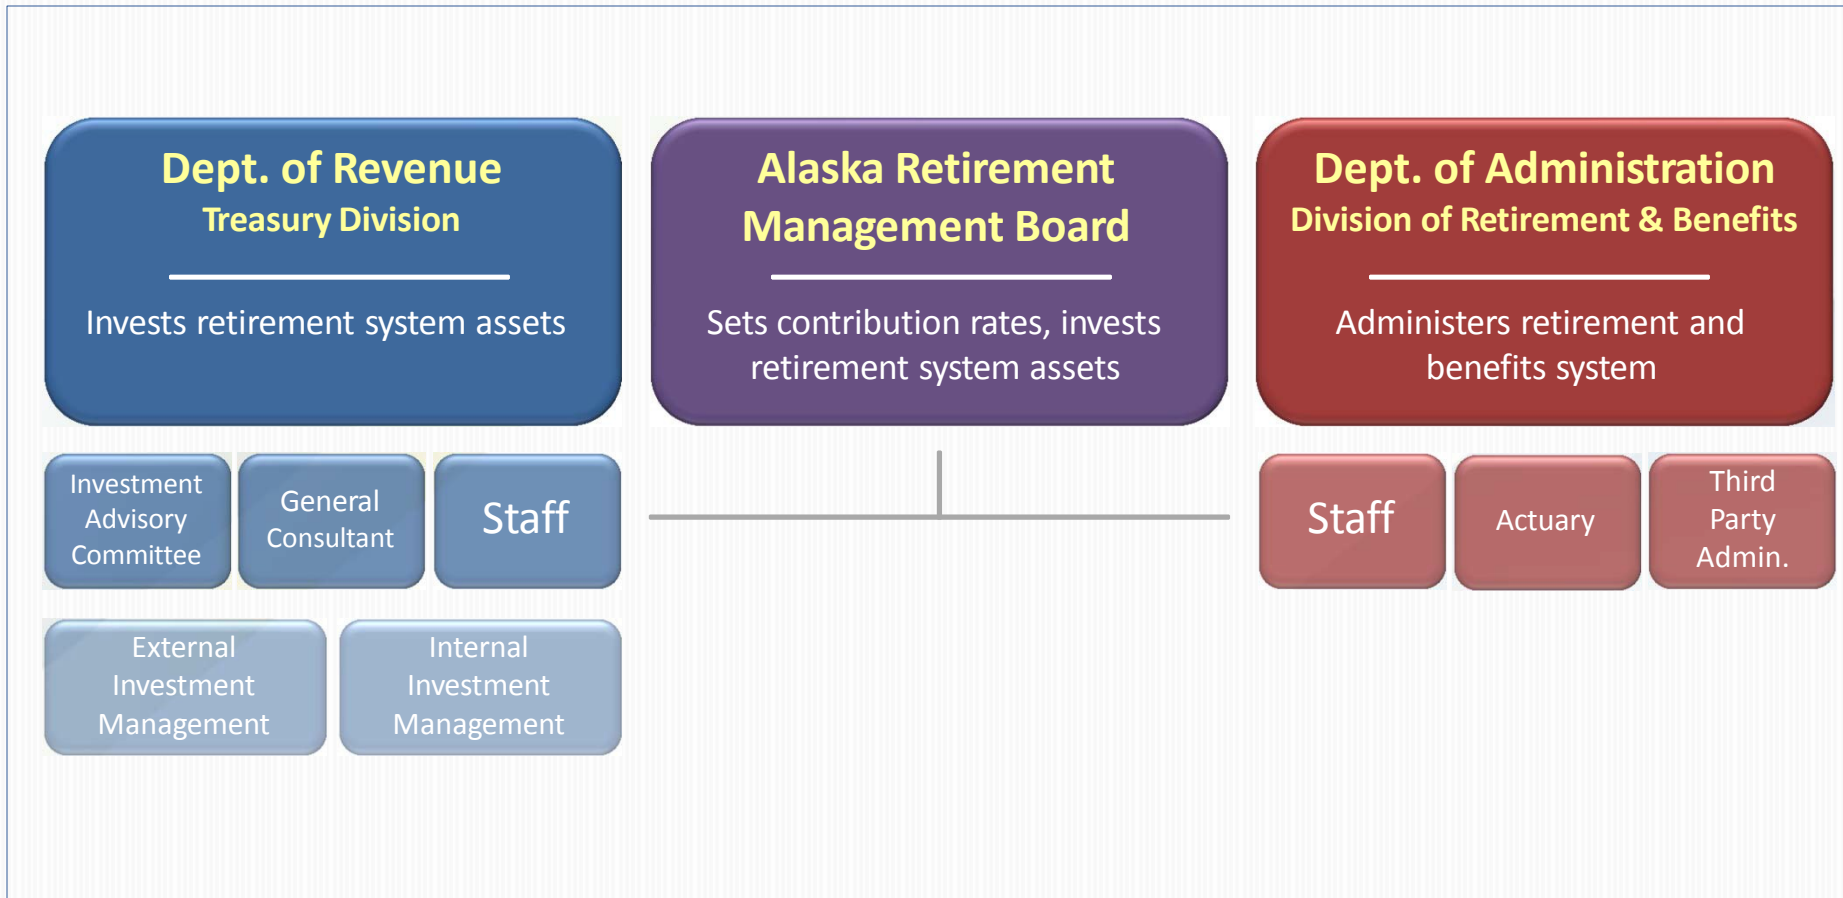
Dept. of Revenue
Treasury Division

Invests retirement system assets

Alaska Retirement Management Board

Sets contribution rates, invests retirement system assets

Dept. of Administration
Division of Retirement & Benefits

Administers retirement and benefits system

Investment Advisory Committee

General Consultant

Staff

External Investment Management

Internal Investment Management

Staff

Actuary

Third Party Admin.